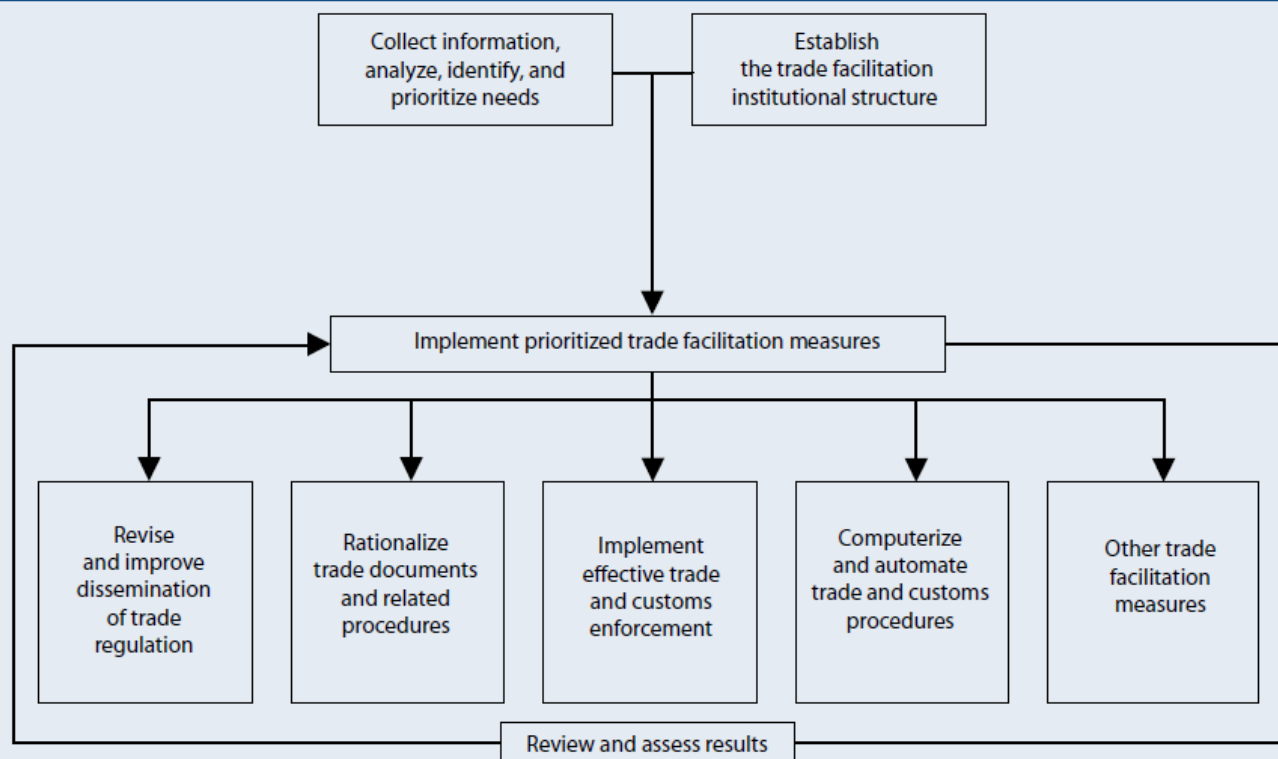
Collect information, analyze, identify, and prioritize needs

Establish the trade facilitation institutional structure

Implement prioritized trade facilitation measures

Revise and improve dissemination of trade regulation

Rationalize trade documents and related procedures

Implement effective trade and customs enforcement

Computerize and automate trade and customs procedures

Other trade facilitation measures

Review and assess results